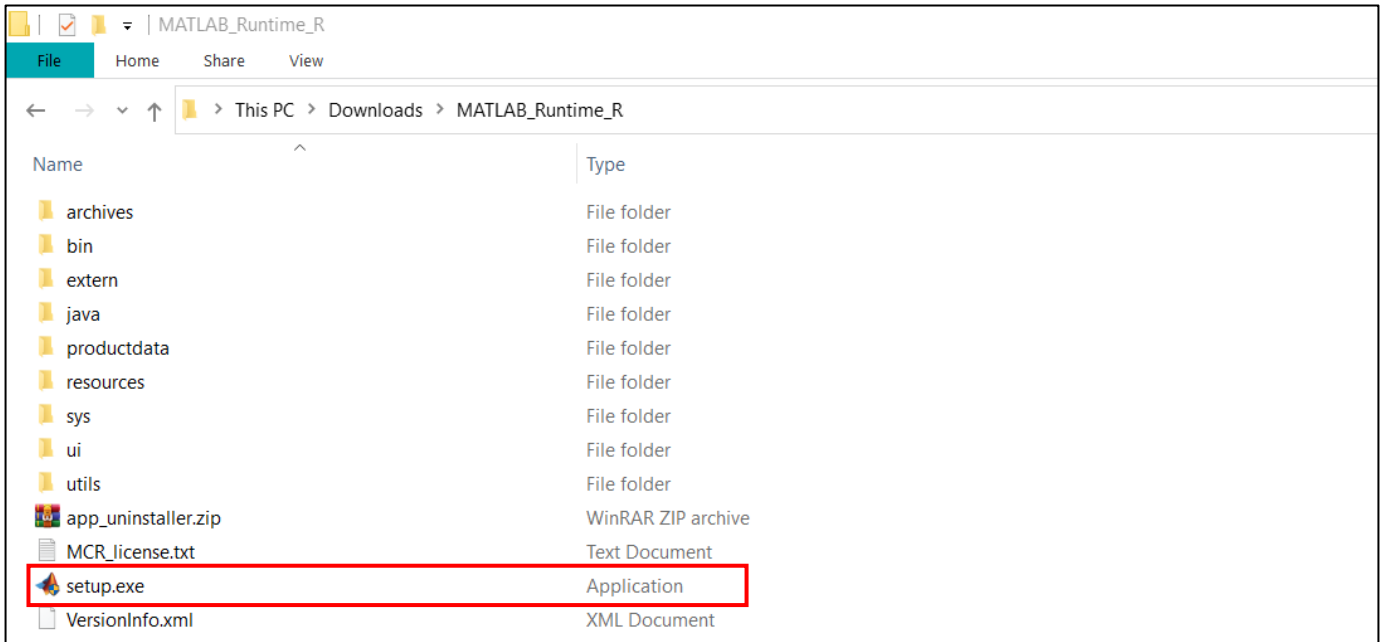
MATLAB_Runtime_R

File Home Share View

This PC > Downloads > MATLAB_Runtime_R

| Name | Type |
|---|---|
| archives | File folder |
| bin | File folder |
| extern | File folder |
| java | File folder |
| productdata | File folder |
| resources | File folder |
| sys | File folder |
| ui | File folder |
| utils | File folder |
| app_uninstaller.zip | WinRAR ZIP archive |
| MCR_license.txt | Text Document |
| setup.exe | Application |
| VersionInfo.xml | XML Document |